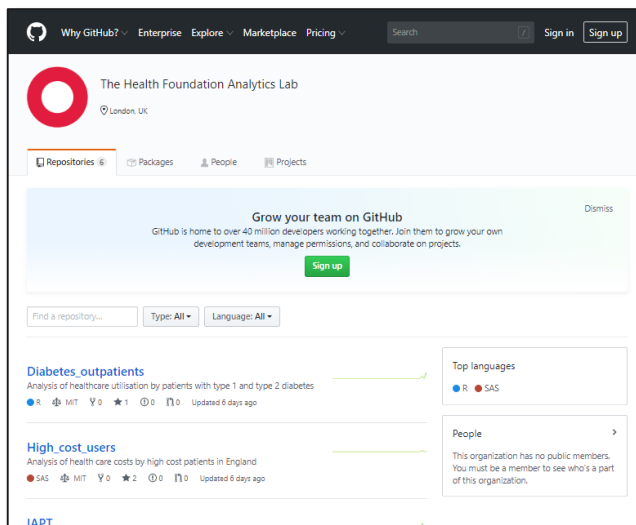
Why GitHub? Enterprise Explore Marketplace Pricing Search / Sign in Sign up

The Health Foundation Analytics Lab

London, UK

Repositories 6 Packages People Projects

Dismiss

Grow your team on GitHub

GitHub is home to over 40 million developers working together. Join them to grow your own development teams, manage permissions, and collaborate on projects.

Sign up

Find a repository... Type: All Language: All

Diabetes_outpatients

Analysis of healthcare utilisation by patients with type 1 and type 2 diabetes

R MIT 0 1 0 0 Updated 6 days ago

High_cost_users

Analysis of health care costs by high cost patients in England

SAS MIT 0 2 0 0 Updated 6 days ago

IAPT

Top languages

R SAS

People

This organization has no public members. You must be a member to see who's a part of this organization.